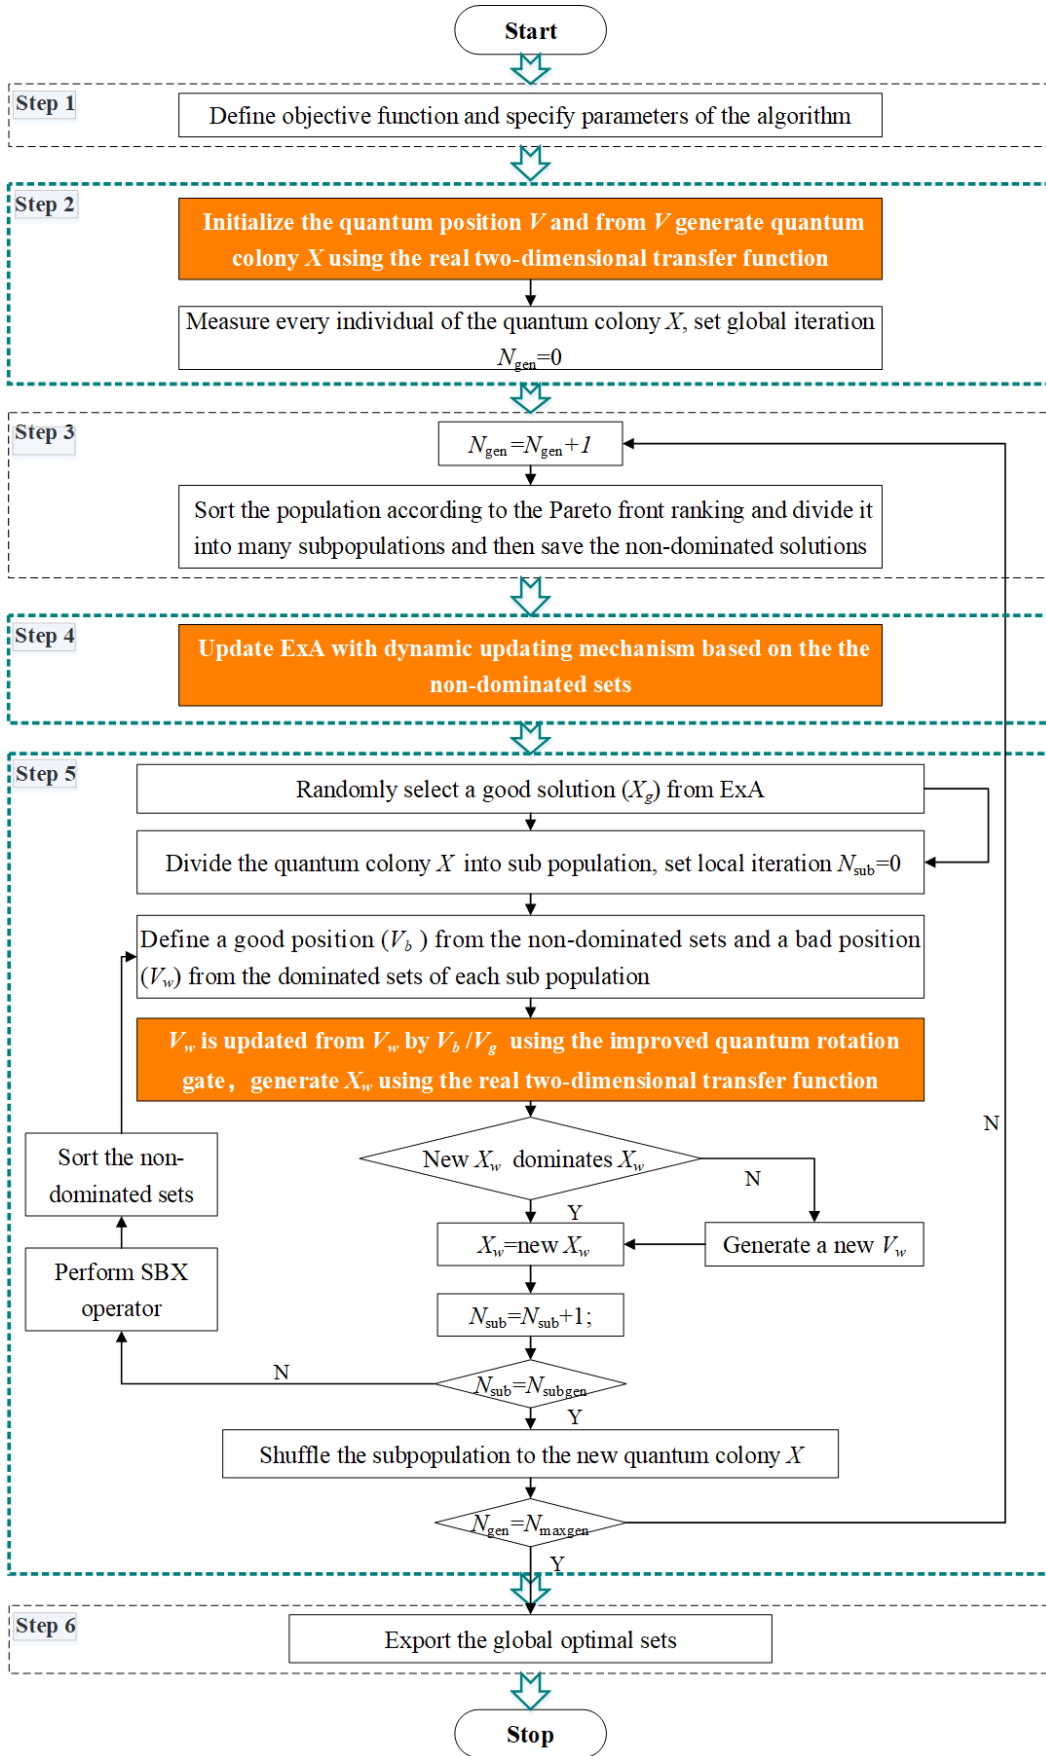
Start

Step 1

Define objective function and specify parameters of the algorithm

Step 2

Initialize the quantum position $V$ and from $V$ generate quantum colony $X$ using the real two-dimensional transfer function

Measure every individual of the quantum colony $X$, set global iteration $N_{gen}$=0

Step 3

$N_{gen}=N_{gen}+1$

Sort the population according to the Pareto front ranking and divide it into many subpopulations and then save the non-dominated solutions

Step 4

Update ExA with dynamic updating mechanism based on the the non-dominated sets

Step 5

Randomly select a good solution ($X_g$) from ExA

Divide the quantum colony $X$ into sub population, set local iteration $N_{sub}$=0

Define a good position ($V_b$ ) from the non-dominated sets and a bad position ($V_w$) from the dominated sets of each sub population

$V_w$ is updated from $V_w$ by $V_b$ /$V_g$ using the improved quantum rotation gate， generate $X_w$ using the real two-dimensional transfer function

N

Sort the non-dominated sets

New $X_w$ dominates $X_w$

N

Y

$X_w$=new $X_w$

Generate a new $V_w$

Perform SBX operator

$N_{sub}=N_{sub}+1$;

N

$N_{sub}=N_{subgen}$

Y

Shuffle the subpopulation to the new quantum colony $X$

$N_{gen}=N_{maxgen}$

Y

Step 6

Export the global optimal sets

Stop